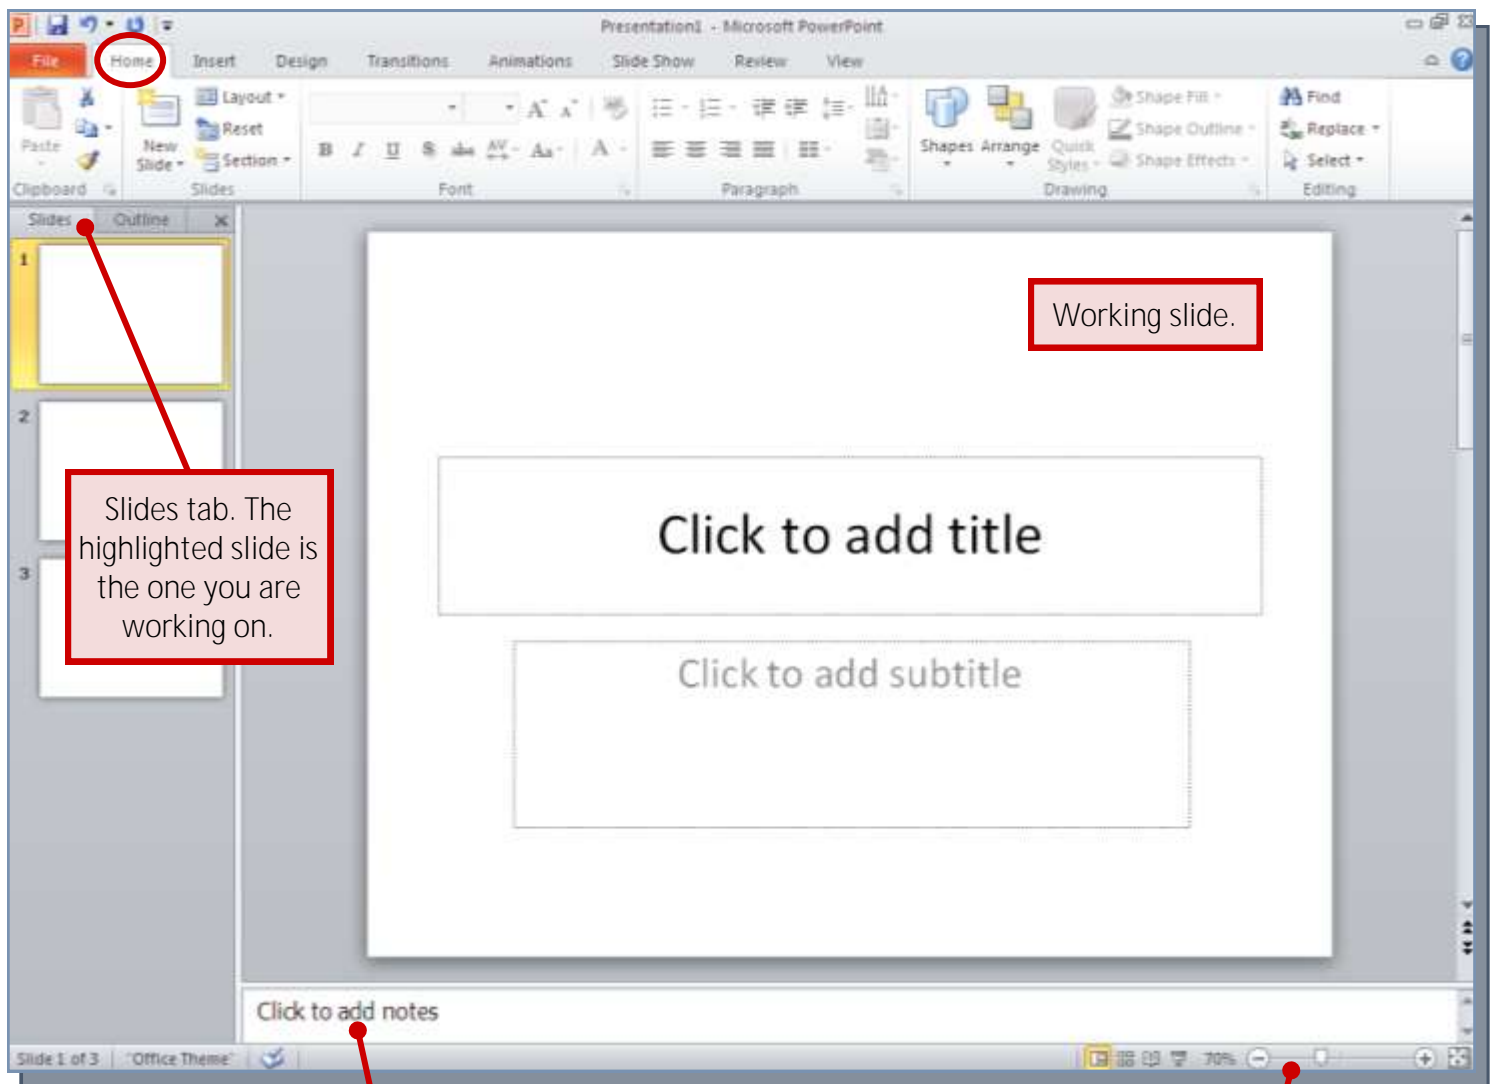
Presentation1 - Microsoft PowerPoint

File Home Insert Design Transitions Animations Slide Show Review View

Paste
Clipboard
New Slide
Layout
Reset
Section
Slides
Font
Paragraph
Shapes Arrange Quick Styles
Shape Fill
Shape Outline
Shape Effects
Drawing
Find
Replace
Select
Editing

Slides Outline

1
2
3

Working slide.

Slides tab. The highlighted slide is the one you are working on.

Click to add title

Click to add subtitle

Click to add notes

Slide 1 of 3 "Office Theme" 70%